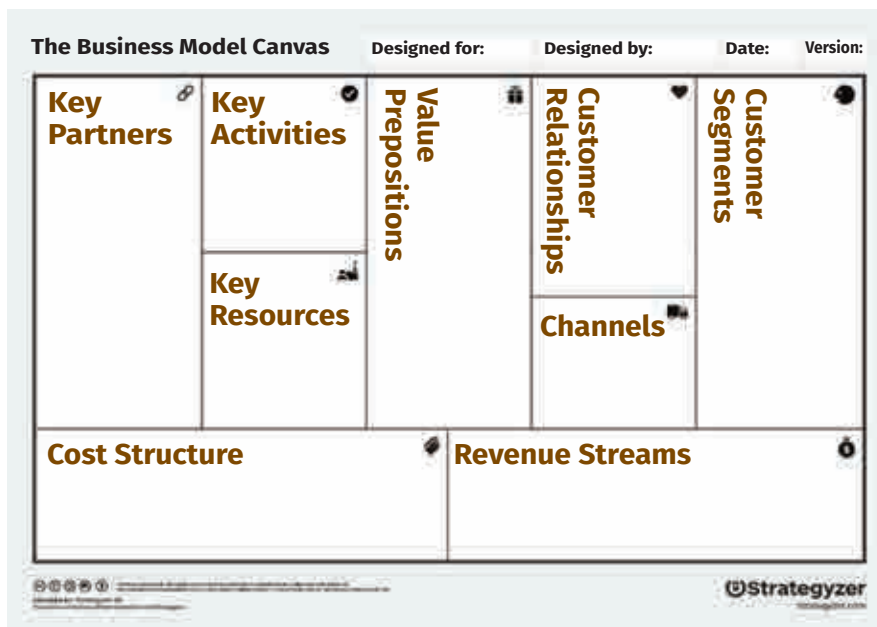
The Business Model Canvas

Designed for:

Designed by:

Date:

Version:

Key Partners

Key Activities

Key Resources

Value Prepositions

Customer Relationships

Channels

Customer Segments

Cost Structure

Revenue Streams

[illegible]

Strategyzer

strategyzer.com